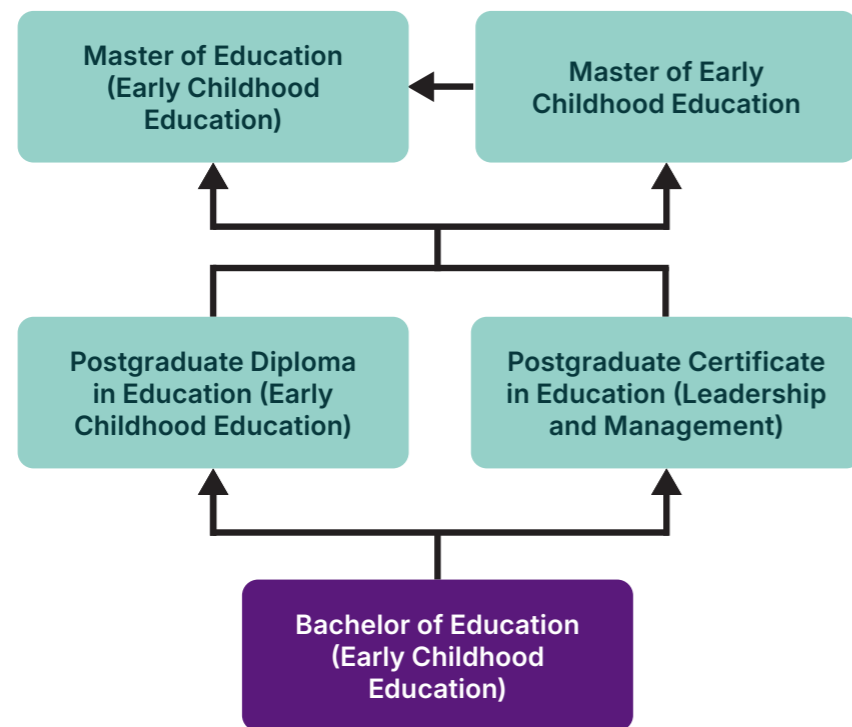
Master of Education (Early Childhood Education)

Master of Early Childhood Education

Postgraduate Diploma in Education (Early Childhood Education)

Postgraduate Certificate in Education (Leadership and Management)

Bachelor of Education (Early Childhood Education)